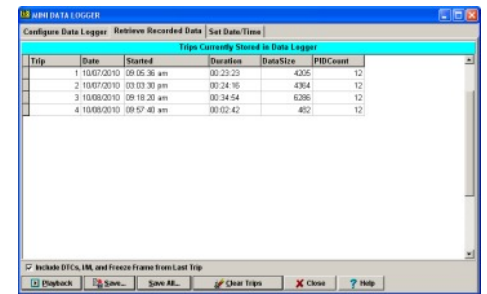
MINI DATA LOGGER

Configure Data Logger | Retrieve Recorded Data | Set Date/Time

Trips Currently Stored in Data Logger

| Trip | Date | Started | Duration | DataSize | PIDCount |
|---|---|---|---|---|---|
| 1 | 10/07/2010 | 09:05:36 am | 00:23:23 | 4205 | 12 |
| 2 | 10/07/2010 | 03:03:38 pm | 00:24:16 | 4364 | 12 |
| 3 | 10/08/2010 | 09:18:20 am | 00:34:54 | 6286 | 12 |
| 4 | 10/08/2010 | 09:57:40 am | 00:02:42 | 482 | 12 |

Include DTCs, I/M, and Freeze Frame from Last Trip

Playback | Save... | Save All... | Clear Trips | Close | Help